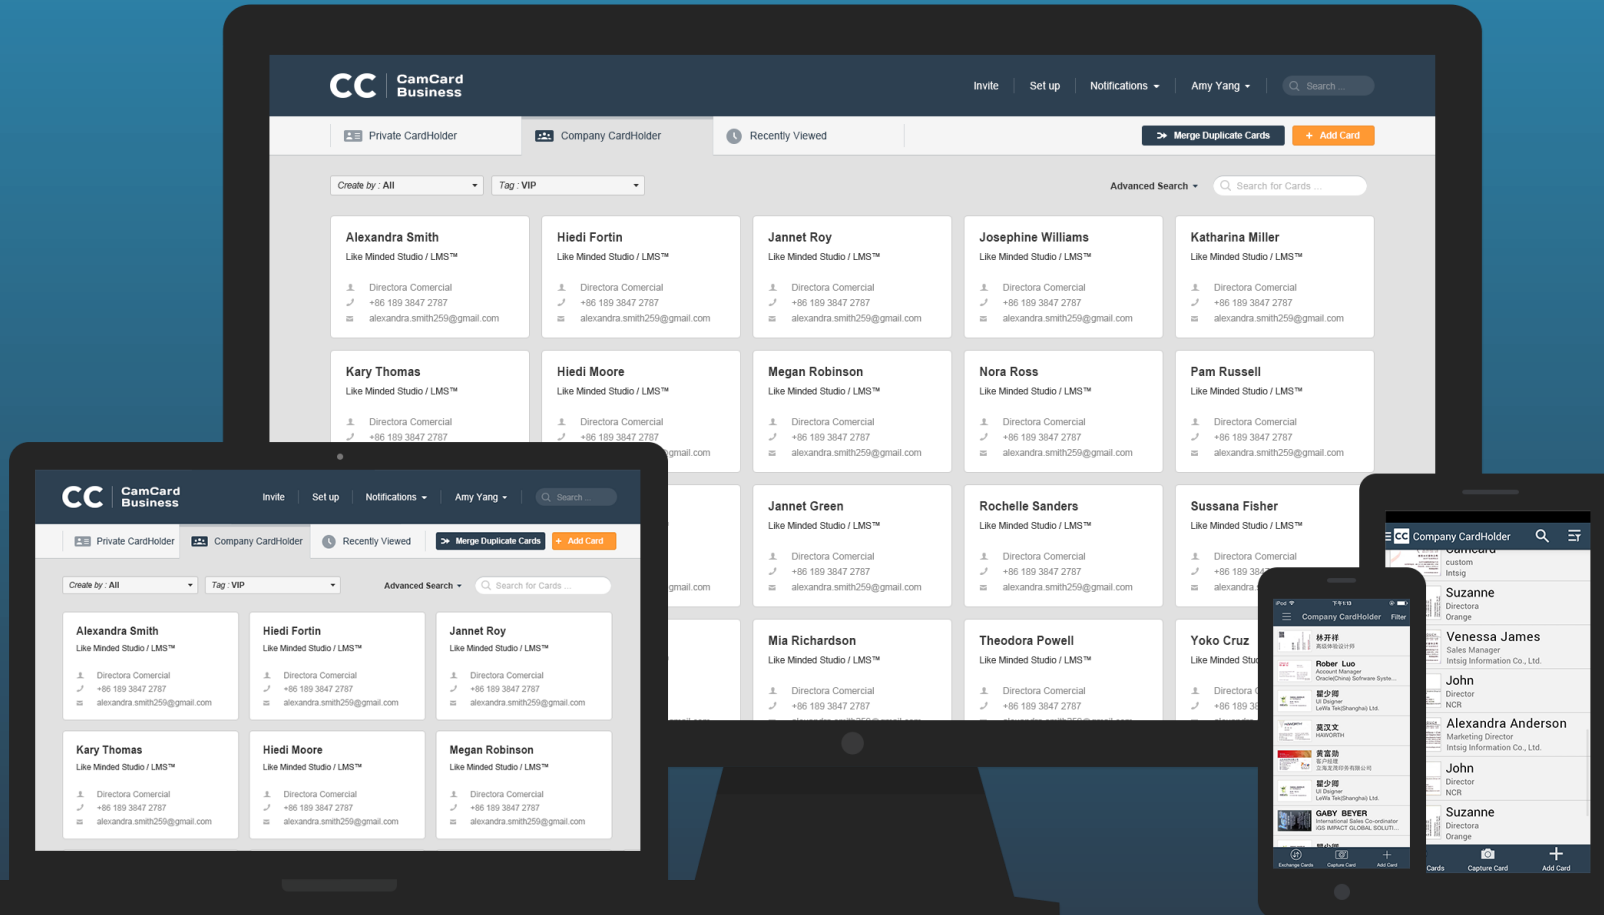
CC CamCard Business

Invite Set up Notifications Amy Yang Search

Private CardHolder Company CardHolder Recently Viewed Merge Duplicate Cards + Add Card

Create by : All Tag : VIP Advanced Search Search for Cards ...

Alexandra Smith
Like Minded Studio / LMS™
Directora Comercial
+86 189 3847 2787
alexandra.smith259@gmail.com

Hiedi Fortin
Like Minded Studio / LMS™
Directora Comercial
+86 189 3847 2787
alexandra.smith259@gmail.com

Jannet Roy
Like Minded Studio / LMS™
Directora Comercial
+86 189 3847 2787
alexandra.smith259@gmail.com

Josephine Williams
Like Minded Studio / LMS™
Directora Comercial
+86 189 3847 2787
alexandra.smith259@gmail.com

Katharina Miller
Like Minded Studio / LMS™
Directora Comercial
+86 189 3847 2787
alexandra.smith259@gmail.com

Kary Thomas
Like Minded Studio / LMS™
Directora Comercial
+86 189 3847 2787

Hiedi Moore
Like Minded Studio / LMS™
Directora Comercial
+86 189 3847 2787

Megan Robinson
Like Minded Studio / LMS™
Directora Comercial
+86 189 3847 2787
alexandra.smith259@gmail.com

Nora Ross
Like Minded Studio / LMS™
Directora Comercial
+86 189 3847 2787
alexandra.smith259@gmail.com

Pam Russell
Like Minded Studio / LMS™
Directora Comercial
+86 189 3847 2787
alexandra.smith259@gmail.com

Jannet Green
Like Minded Studio / LMS™
Directora Comercial
+86 189 3847 2787
alexandra.smith259@gmail.com

Rochelle Sanders
Like Minded Studio / LMS™
Directora Comercial
+86 189 3847 2787
alexandra.smith259@gmail.com

Sussana Fisher
Like Minded Studio / LMS™
Directora Comercial
+86 189 3847 2787

Mia Richardson
Like Minded Studio / LMS™
Directora Comercial
+86 189 3847 2787

Theodora Powell
Like Minded Studio / LMS™
Directora Comercial
+86 189 3847 2787

Yoko Cruz
Like Minded Stu

CC CamCard Business
Invite Set up Notifications Amy Yang Search
Private CardHolder Company CardHolder Recently Viewed Merge Duplicate Cards + Add Card
Create by : All Tag : VIP Advanced Search Search for Cards ...

Alexandra Smith
Like Minded Studio / LMS™
Directora Comercial
+86 189 3847 2787
alexandra.smith259@gmail.com

Hiedi Fortin
Like Minded Studio / LMS™
Directora Comercial
+86 189 3847 2787
alexandra.smith259@gmail.com

Jannet Roy
Like Minded Studio / LMS™
Directora Comercial
+86 189 3847 2787
alexandra.smith259@gmail.com

Kary Thomas
Like Minded Studio / LMS™
Directora Comercial
+86 189 3847 2787
alexandra.smith259@gmail.com

Hiedi Moore
Like Minded Studio / LMS™
Directora Comercial
+86 189 3847 2787
alexandra.smith259@gmail.com

Megan Robinson
Like Minded Studio / LMS™
Directora Comercial
+86 189 3847 2787
alexandra.smith259@gmail.com

Company CardHolder
custom
Intsig
Suzanne
Directora
Orange
Venessa James
Sales Manager
Intsig Information Co., Ltd.
John
Director
NCR
Alexandra Anderson
Marketing Director
Intsig Information Co., Ltd.
John
Director
NCR
Suzanne
Directora
Orange
Cards Capture Card Add Card

Company CardHolder Filter
林开祥
Rober Luo
Account Manager
瞿少卿
UI Designer
LeWa Tek(Shanghai) Ltd.
黄汉文
HAWORTH
黄富勋
瞿少卿
UI Designer
LeWa Tek(Shanghai) Ltd.
GABY BEYER
International Sales Co-ordinator
IGS IMPACT GLOBAL SOLUTI...
Exchange Cards Capture Card Add Card